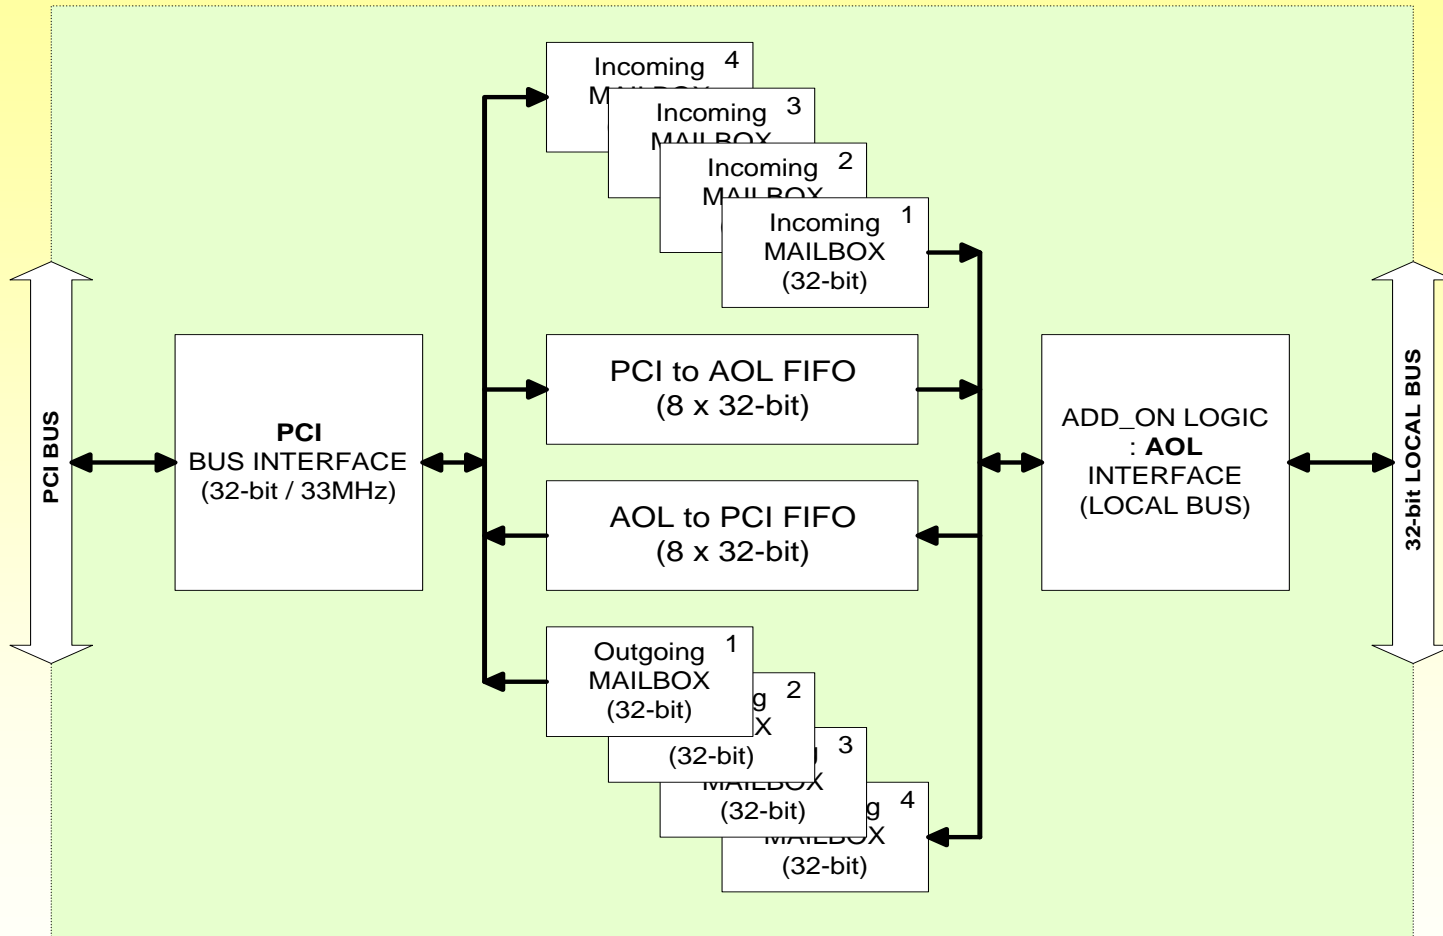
Incoming 4
M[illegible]

Incoming 3
MAILBOX

Incoming 2
MAILBOX

Incoming 1
MAILBOX
(32-bit)

PCI BUS

PCI
BUS INTERFACE
(32-bit / 33MHz)

PCI to AOL FIFO
(8 x 32-bit)

AOL to PCI FIFO
(8 x 32-bit)

ADD_ON LOGIC
: AOL
INTERFACE
(LOCAL BUS)

32-bit LOCAL BUS

Outgoing 1
MAILBOX
(32-bit)

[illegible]g 2
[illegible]X
(32-bit)

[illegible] 3
MAILBOX
(32-bit)

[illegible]g 4
MAILBOX
(32-bit)